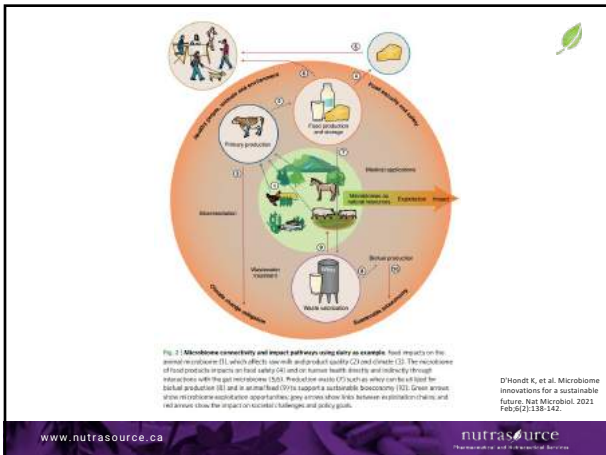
Healthy people, animals and environment

Food security and safety

Food production and storage

Primary production

Medical applications

Microbiomes as natural resources

Exploitation

Impact

Bioremediation

Wastewater treatment

Biofuel production

Waste valorization

Climate change mitigation

Sustainable bioeconomy

Fig. 2 | Microbiome connectivity and impact pathways using dairy as example. Feed impacts on the animal microbiome (1), which affects cow milk and product quality (2) and climate (3). The microbiome of food products impacts on food safety (4) and on human health directly and indirectly through interactions with the gut microbiome (5,6). Production waste (7) such as whey can be utilized for biofuel production (8) and in animal feed (9) to support a sustainable bioeconomy (10). Green arrows show microbiome exploitation opportunities; grey arrows show links between exploitation chains; and red arrows show the impact on societal challenges and policy goals.

D'Hondt K, et al. Microbiome innovations for a sustainable future. Nat Microbiol. 2021 Feb;6(2):138-142.

www.nutrasource.ca

nutrasource
Pharmaceutical and Nutraceutical Services